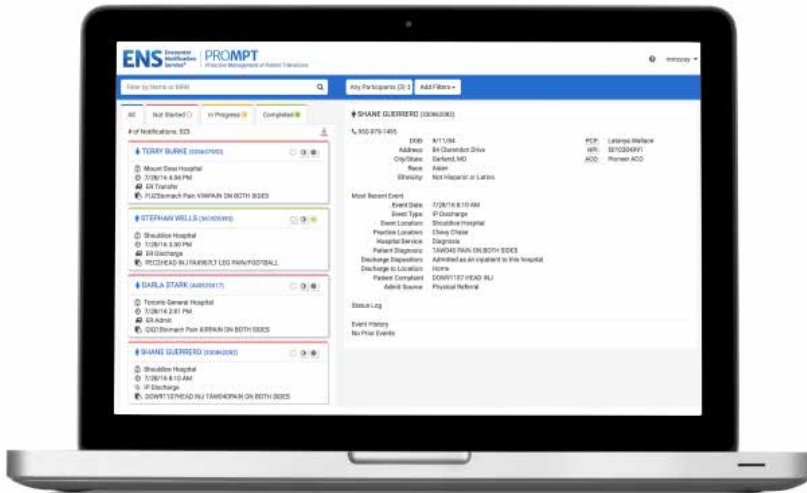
ENS Encounter Notification Service® | PROMPT
Proactive Management of Patient Transitions

Filter by Name or MRN

Any Participants (3) | Add Filters

All | Not Started | In Progress | Completed

# of Notifications: 525

TERRY BURKE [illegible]
Mount Sinai Hospital
7/28/16 4:36 PM
ER Transfer
R10Stomach Pain V/WPAIN ON BOTH SIDES

STEPHAN WELLS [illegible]
Shouldice Hospital
7/28/16 3:30 PM
ER Discharge
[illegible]HEAD INJ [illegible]LT LEG PAIN/FOOTBALL

DARLA STARK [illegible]
Toronto General Hospital
7/28/16 2:01 PM
ER Admit
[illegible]Stomach Pain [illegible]PAIN ON BOTH SIDES

SHANE GUERRERO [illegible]
Shouldice Hospital
7/28/16 8:10 AM
IP Discharge
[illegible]HEAD INJ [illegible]PAIN ON BOTH SIDES

SHANE GUERRERO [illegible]
950-879-1455
DOB: 8/11/94
Address: 84 Clarendon Drive
City/State: Garland, MD
Race: Asian
Ethnicity: Not Hispanic or Latino
PCP: Latanya Wallace
MR: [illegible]
ACO: Pioneer ACO

Most Recent Event
Event Date: 7/28/16 8:10 AM
Event Type: IP Discharge
Event Location: Shouldice Hospital
Practice Location: Chevy Chase
Hospital Service: Diagnosis
Patient Diagnosis: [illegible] PAIN ON BOTH SIDES
Discharge Disposition: Admitted as an inpatient to this hospital
Discharge to Location: Home
Patient Complaint: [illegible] HEAD INJ
Admit Source: Physical Referral

Status Log

Event History
No Prior Events